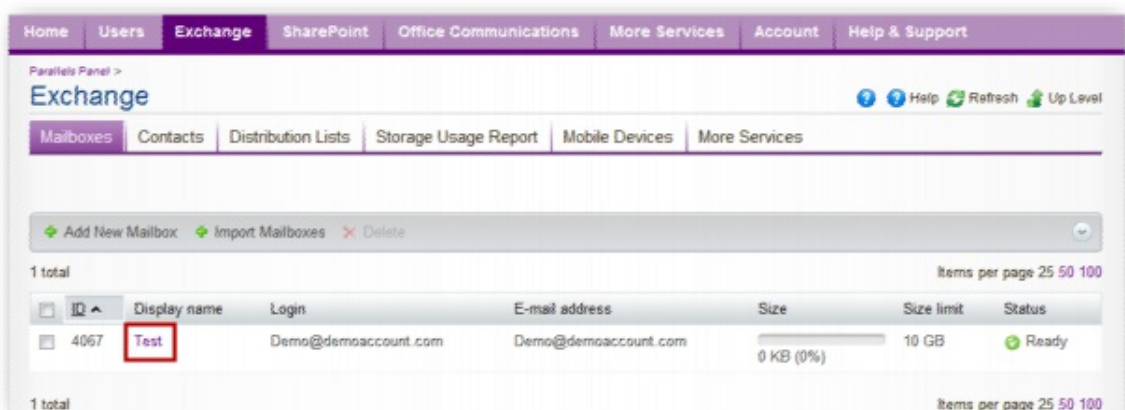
Home Users Exchange SharePoint Office Communications More Services Account Help & Support

Parallels Panel >

Exchange

Help Refresh Up Level

Mailboxes Contacts Distribution Lists Storage Usage Report Mobile Devices More Services

Add New Mailbox Import Mailboxes Delete

1 total

Items per page 25 50 100

| | ID | Display name | Login | E-mail address | Size | Size limit | Status |
|---|---|---|---|---|---|---|---|
| | 4067 | Test | Demo@demoaccount.com | Demo@demoaccount.com | 0 KB (0%) | 10 GB | Ready |

1 total

Items per page 25 50 100